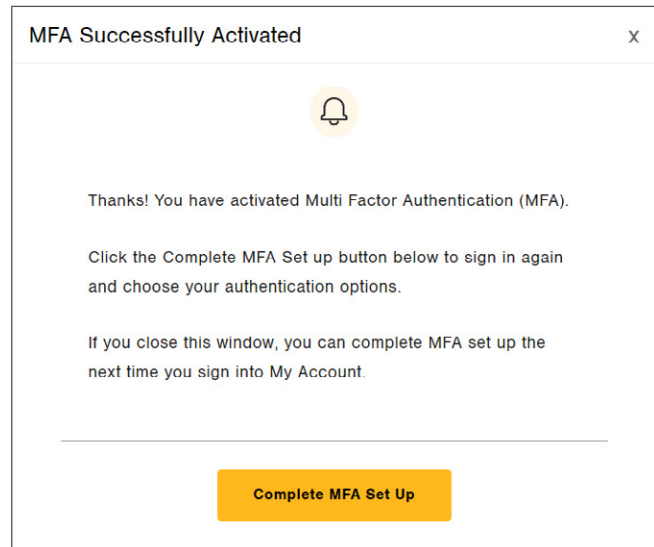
MFA Successfully Activated

x

Thanks! You have activated Multi Factor Authentication (MFA).

Click the Complete MFA Set up button below to sign in again and choose your authentication options.

If you close this window, you can complete MFA set up the next time you sign into My Account.

Complete MFA Set Up